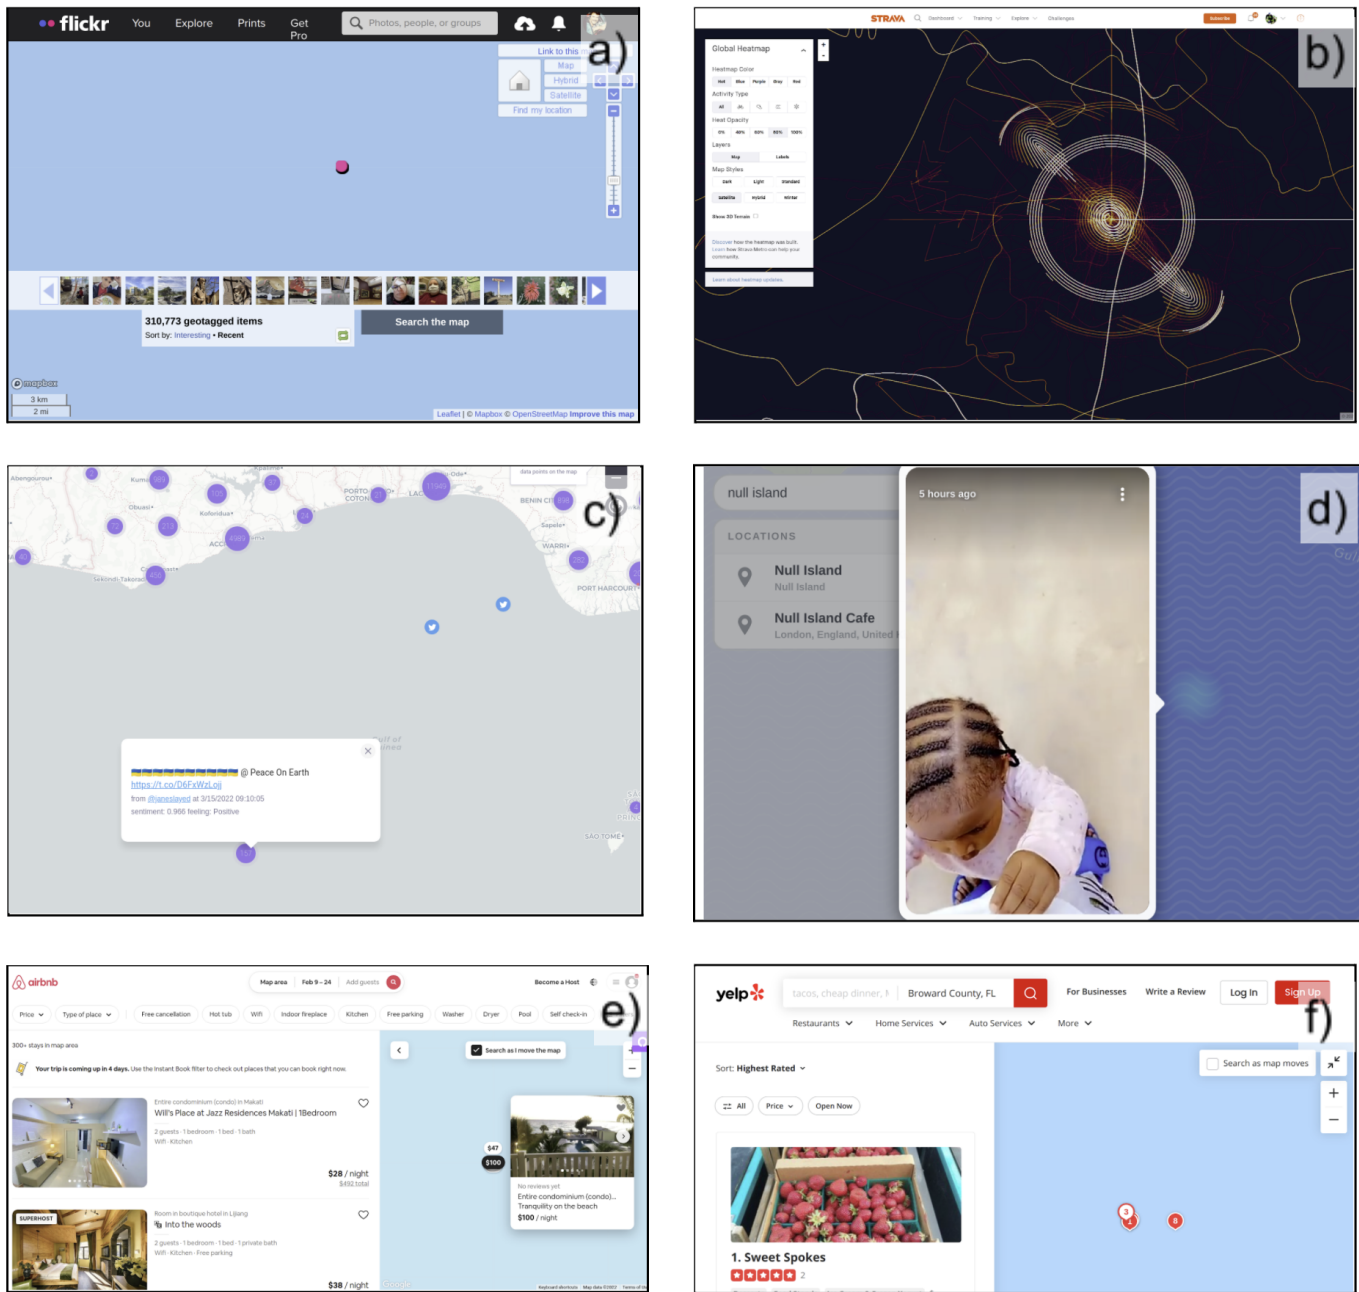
flickr You Explore Prints Get Pro Photos, people, or groups

a)

Link to this map
Map
Hybrid
Satellite
Find my location

310,773 geotagged items
Sort by: Interesting • Recent
Search the map

mapbox
3 km
2 mi
Leaflet | © Mapbox © OpenStreetMap Improve this map

STRAVA Dashboard Training Explore Challenges Subscribe

b)

Global Heatmap
Heatmap Color
Hot Blue Purple Gray Red
Activity Type
All
Heat Opacity
0% 40% 60% 80% 100%
Layers
Map Labels
Map Styles
Dark Light Standard
Satellite Hybrid Winter
Show 3D Terrain
Discover how the heatmap was built. Learn how Strava Metro can help your community.
Learn about heatmap updates

c)

Abengourou Kumasi Obuasi Koforidua Accra Sekondi-Takoradi PORTO NOVO COTONOU LAGOS BENIN CITY Sapele Warri PORT HARCOURT Gulf of Guinea SÃO TOMÉ PRÍNCIPE
data points on the map
989 105 72 173 4989 456 1749 42 28 202

🇺🇦🇺🇦🇺🇦🇺🇦🇺🇦🇺🇦🇺🇦🇺🇦🇺🇦 @ Peace On Earth
https://t.co/D6FxWzLojj
from @janeslayed at 3/15/2022 09:10:05
sentiment: 0.966 feeling: Positive

d)

null island
LOCATIONS
Null Island
Null Island
Null Island Cafe
London, England, United
5 hours ago

airbnb Map area Feb 9 – 24 Add guests Become a Host

e)

Price Type of place Free cancellation Hot tub Wifi Indoor fireplace Kitchen Free parking Washer Dryer Pool Self check-in
300+ stays in map area
Your trip is coming up in 4 days. Use the Instant Book filter to check out places that you can book right now.
Entire condominium (condo) in Makati
Will's Place at Jazz Residences Makati | 1Bedroom
2 guests · 1 bedroom · 1 bed · 1 bath
Wifi · Kitchen
$28 / night
$492 total
SUPERHOST
Room in boutique hotel in Lijiang
Into the woods
2 guests · 1 bedroom · 1 bed · 1 private bath
Wifi · Kitchen · Free parking
$38 / night
Search as I move the map
$47
$100
No reviews yet
Entire condominium (condo)...
Tranquility on the beach
$100 / night

yelp tacos, cheap dinner, Broward County, FL For Businesses Write a Review Log In Sign Up

f)

Restaurants Home Services Auto Services More
Sort: Highest Rated
All Price Open Now
Search as map moves
1. Sweet Spokes
2